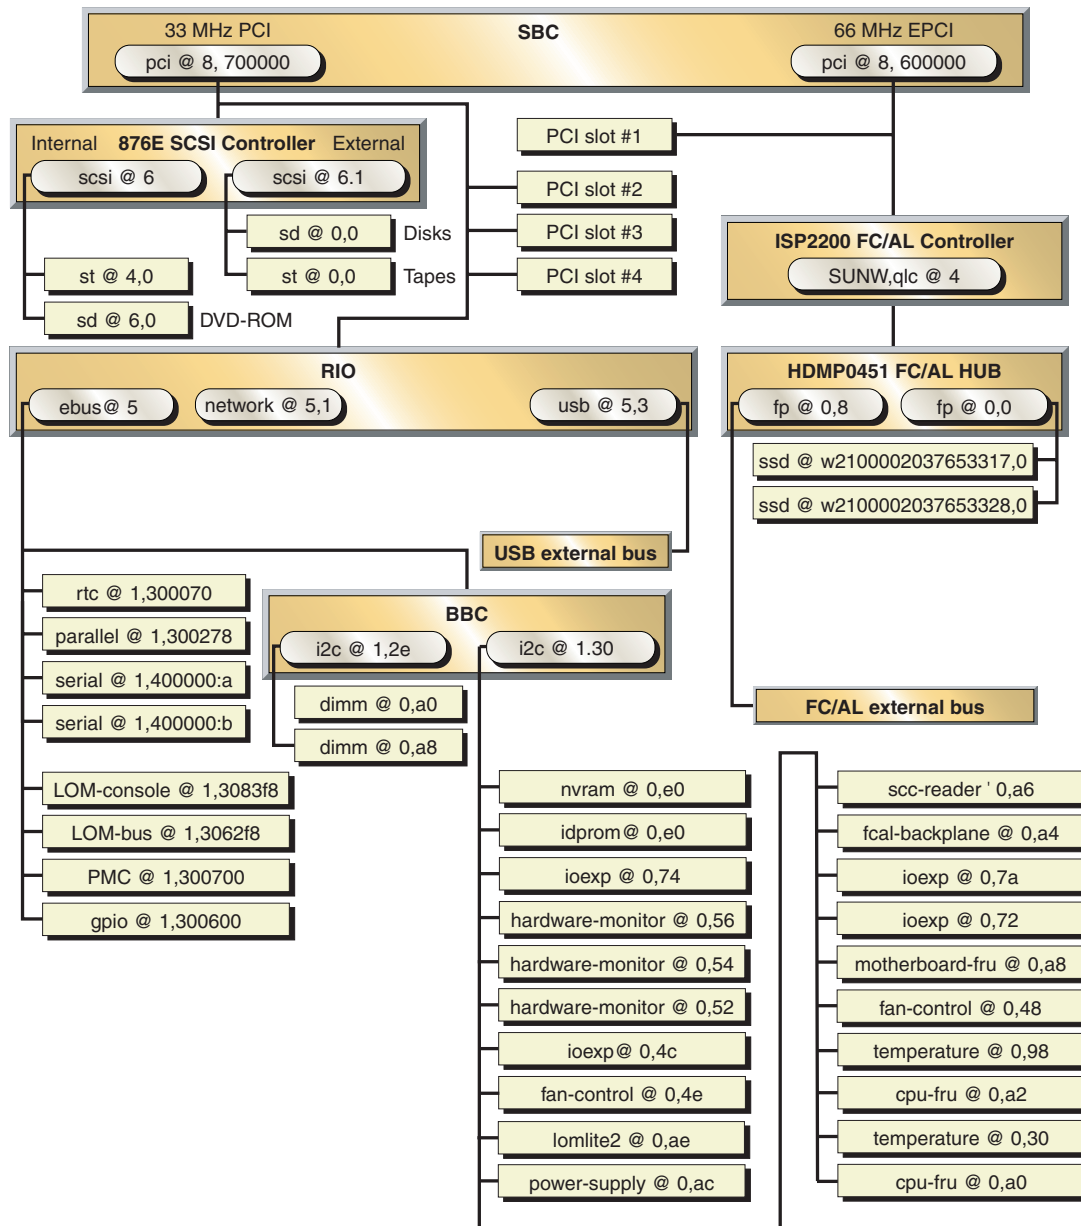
33 MHz PCI
SBC
66 MHz EPCI
pci @ 8, 700000
pci @ 8, 600000

Internal 876E SCSI Controller External
scsi @ 6
scsi @ 6.1
PCI slot #1
PCI slot #2
PCI slot #3
PCI slot #4
sd @ 0,0
Disks
st @ 4,0
st @ 0,0
Tapes
sd @ 6,0
DVD-ROM

ISP2200 FC/AL Controller
SUNW,qlc @ 4

RIO
ebus@ 5
network @ 5,1
usb @ 5,3

HDMP0451 FC/AL HUB
fp @ 0,8
fp @ 0,0
ssd @ w2100002037653317,0
ssd @ w2100002037653328,0

USB external bus

rtc @ 1,300070
parallel @ 1,300278
serial @ 1,400000:a
serial @ 1,400000:b
LOM-console @ 1,3083f8
LOM-bus @ 1,3062f8
PMC @ 1,300700
gpio @ 1,300600

BBC
i2c @ 1,2e
i2c @ 1.30
dimm @ 0,a0
dimm @ 0,a8

FC/AL external bus

nvram @ 0,e0
idprom@ 0,e0
ioexp @ 0,74
hardware-monitor @ 0,56
hardware-monitor @ 0,54
hardware-monitor @ 0,52
ioexp@ 0,4c
fan-control @ 0,4e
lomlite2 @ 0,ae
power-supply @ 0,ac

scc-reader ' 0,a6
fcal-backplane @ 0,a4
ioexp @ 0,7a
ioexp @ 0,72
motherboard-fru @ 0,a8
fan-control @ 0,48
temperature @ 0,98
cpu-fru @ 0,a2
temperature @ 0,30
cpu-fru @ 0,a0